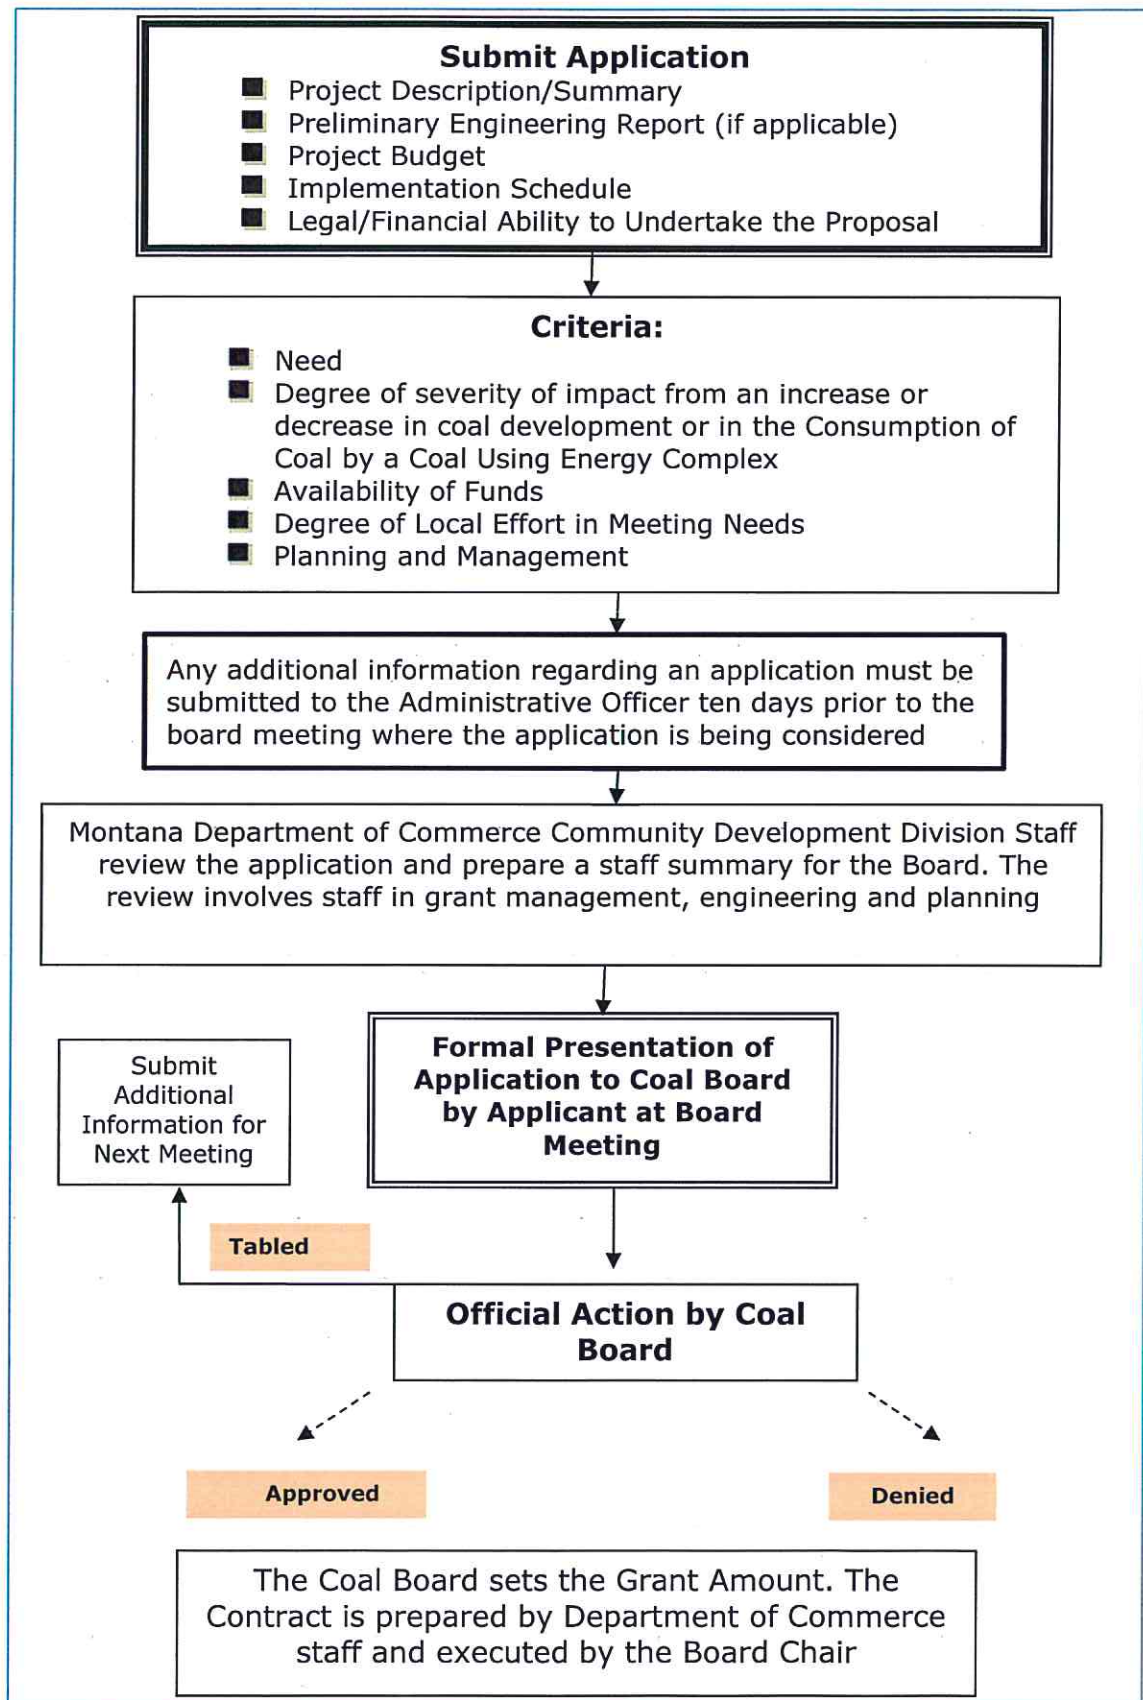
Submit Application

- Project Description/Summary
- Preliminary Engineering Report (if applicable)
- Project Budget
- Implementation Schedule
- Legal/Financial Ability to Undertake the Proposal

Criteria:

- Need
- Degree of severity of impact from an increase or decrease in coal development or in the Consumption of Coal by a Coal Using Energy Complex
- Availability of Funds
- Degree of Local Effort in Meeting Needs
- Planning and Management

Any additional information regarding an application must be submitted to the Administrative Officer ten days prior to the board meeting where the application is being considered

Montana Department of Commerce Community Development Division Staff review the application and prepare a staff summary for the Board. The review involves staff in grant management, engineering and planning

Submit Additional Information for Next Meeting

Formal Presentation of Application to Coal Board by Applicant at Board Meeting

Tabled

Official Action by Coal Board

Approved

Denied

The Coal Board sets the Grant Amount. The Contract is prepared by Department of Commerce staff and executed by the Board Chair